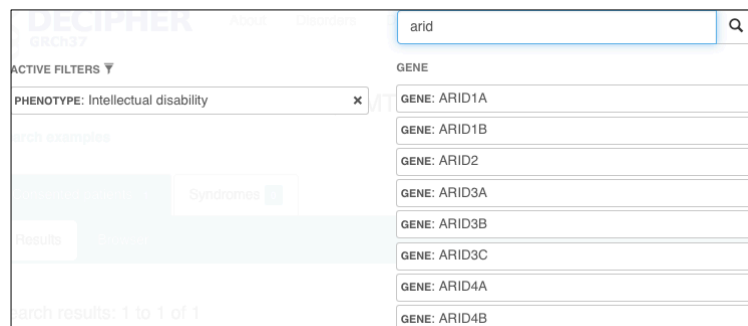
DECIPHER GRCh37 About Disorders

arid

ACTIVE FILTERS

PHENOTYPE: Intellectual disability ×

earch examples

Syndromes

Results

earch results: 1 to 1 of 1

GENE

GENE: ARID1A

GENE: ARID1B

GENE: ARID2

GENE: ARID3A

GENE: ARID3B

GENE: ARID3C

GENE: ARID4A

GENE: ARID4B